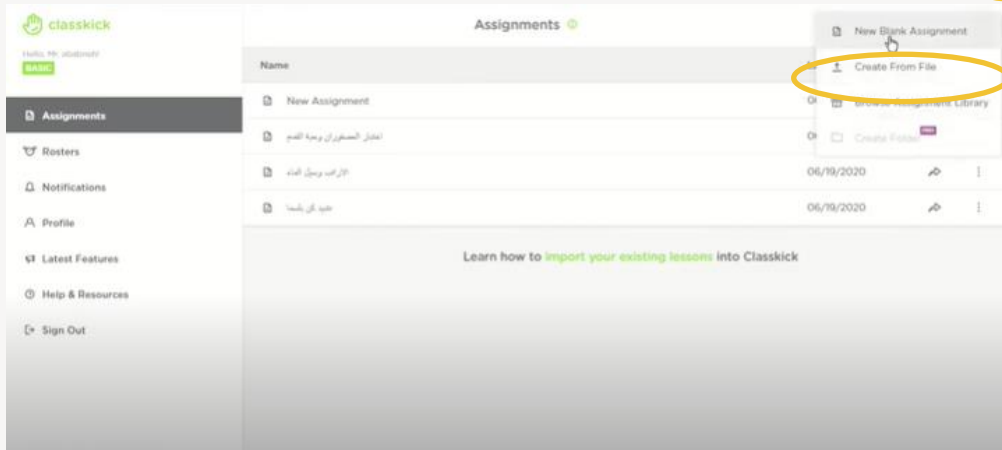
classkick

Hello, Mr. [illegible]

BASIC

Assignments

Rosters

Notifications

Profile

Latest Features

Help & Resources

Sign Out

Assignments

Name

New Assignment

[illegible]

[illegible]

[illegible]

06/19/2020

06/19/2020

New Blank Assignment

Create From File

Browse Assignment Library

Create Folder PRO

Learn how to import your existing lessons into Classkick